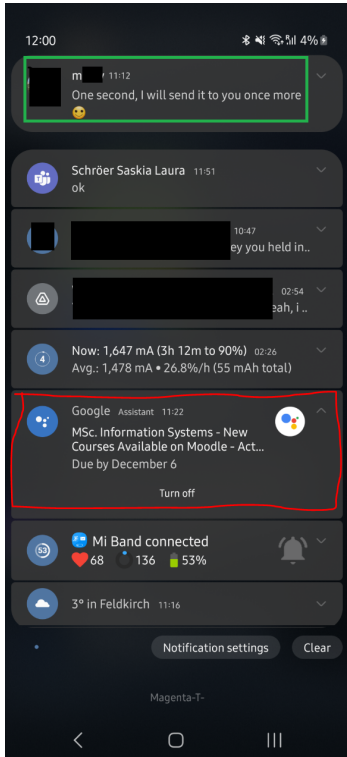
12:00

4%

m 11:12
One second, I will send it to you once more 🙂

Schröer Saskia Laura 11:51
ok

10:47
ey you held in..

02:54
eah, i ..

Now: 1,647 mA (3h 12m to 90%) 02:26
Avg.: 1,478 mA • 26.8%/h (55 mAh total)

Google Assistant 11:22
MSc. Information Systems - New Courses Available on Moodle - Act...
Due by December 6

Turn off

Mi Band connected
68 136 53%

3° in Feldkirch 11:16

Notification settings
Clear

Magenta-T-